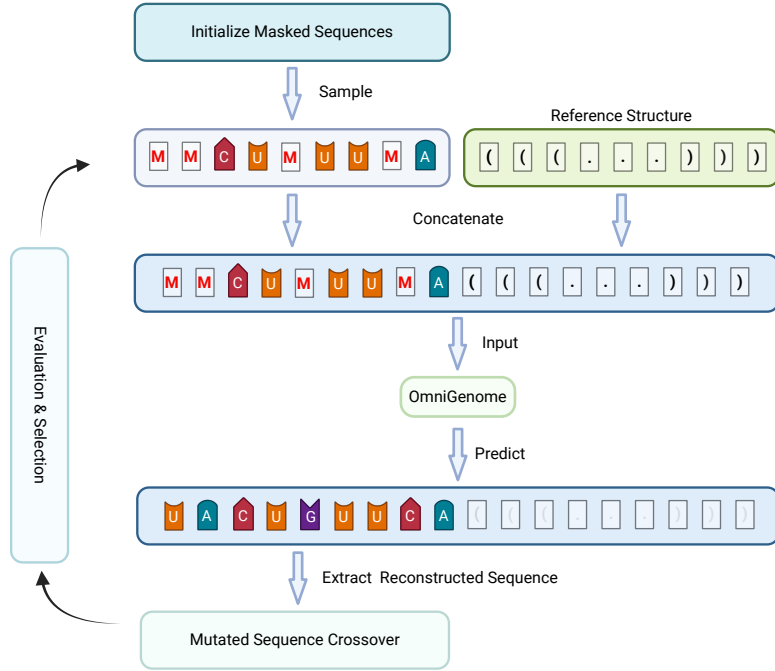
Initialize Masked Sequences

Sample

M M C U M U U M A

Reference Structure

( ( ( . . . ) ) )

Concatenate

M M C U M U U M A ( ( ( . . . ) ) )

Input

OmniGenome

Predict

U A C U G U U C A ( ( ( . . . ) ) )

Extract Reconstructed Sequence

Mutated Sequence Crossover

Evaluation & Selection